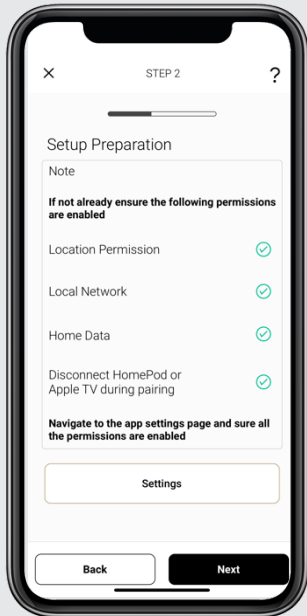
×
STEP 2
?

Setup Preparation

Note

If not already ensure the following permissions are enabled

Location Permission

Local Network

Home Data

Disconnect HomePod or Apple TV during pairing

Navigate to the app settings page and sure all the permissions are enabled

Settings

Back

Next